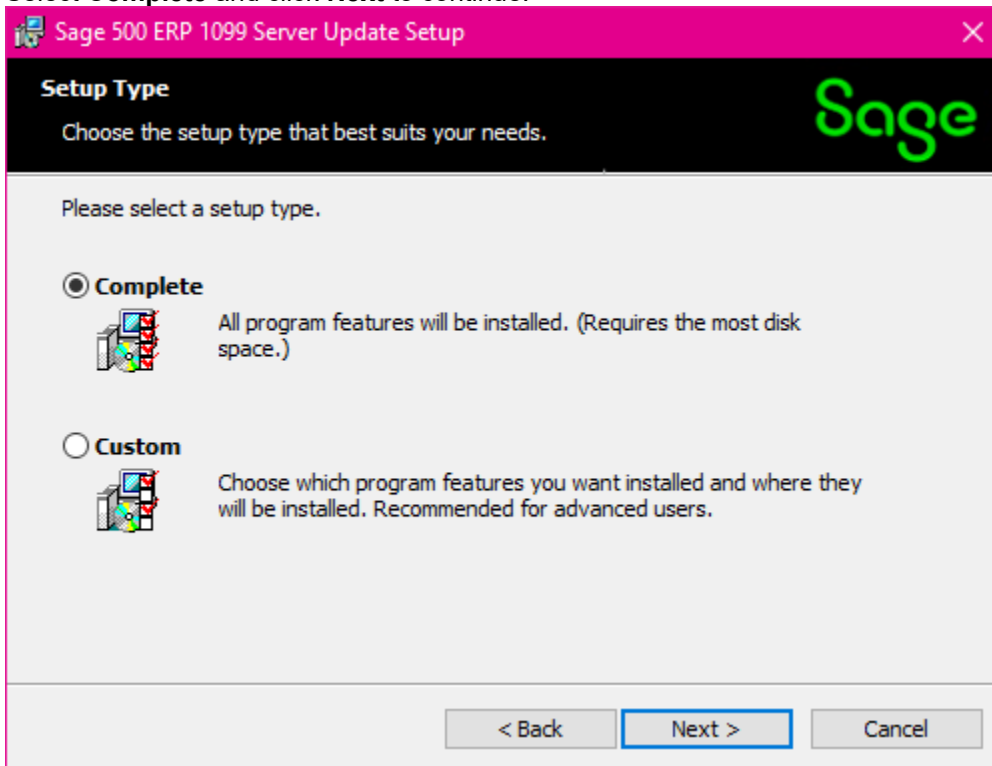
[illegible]

Sage 500 ERP 1099 Server Update Setup

Setup Type

Choose the setup type that best suits your needs.

Sage

Please select a setup type.

Complete

All program features will be installed. (Requires the most disk space.)

Custom

Choose which program features you want installed and where they will be installed. Recommended for advanced users.

< Back

Next >

Cancel